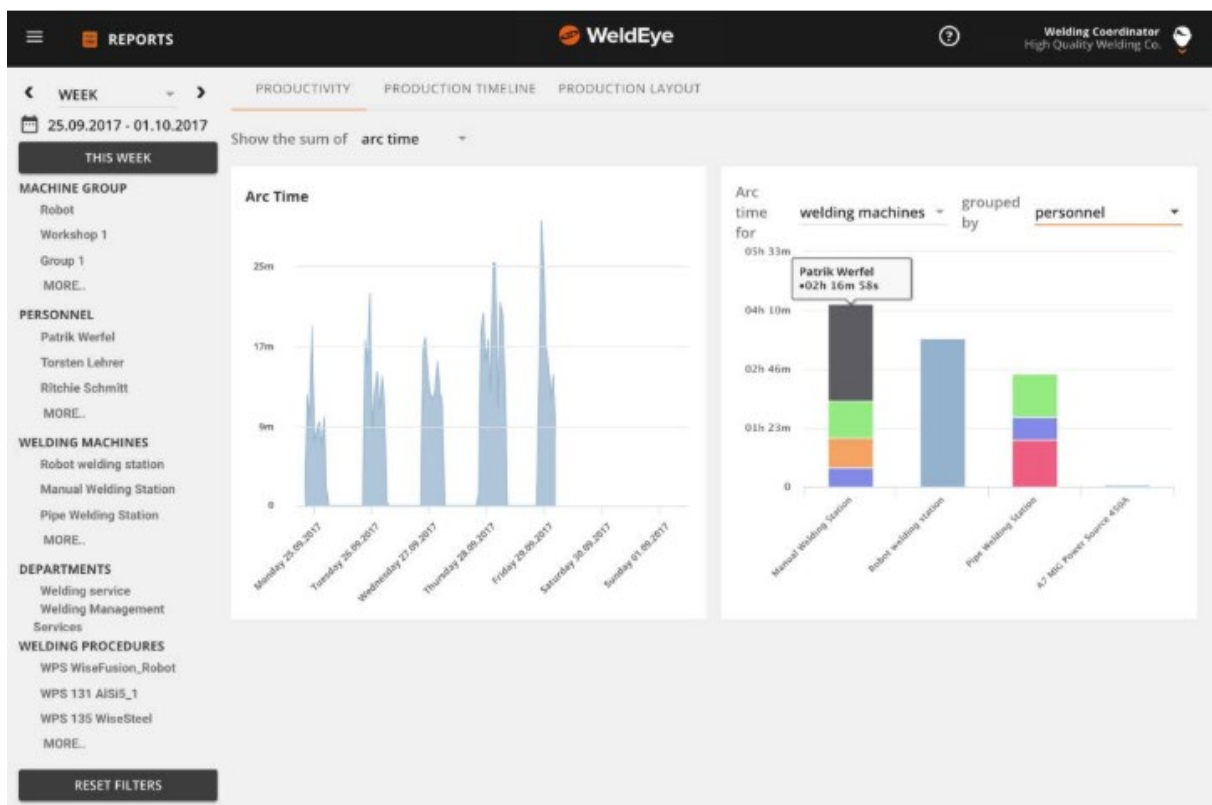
REPORTS

WeldEye

Welding Coordinator
High Quality Welding Co.

WEEK

25.09.2017 - 01.10.2017

THIS WEEK

MACHINE GROUP
Robot
Workshop 1
Group 1
MORE..

PERSONNEL
Patrik Werfel
Torsten Lehrer
Ritchie Schmitt
MORE..

WELDING MACHINES
Robot welding station
Manual Welding Station
Pipe Welding Station
MORE..

DEPARTMENTS
Welding service
Welding Management Services

WELDING PROCEDURES
WPS WiseFusion_Robot
WPS 131 AlSi5_1
WPS 135 WiseSteel
MORE..

RESET FILTERS

PRODUCTIVITY PRODUCTION TIMELINE PRODUCTION LAYOUT

Show the sum of arc time

Arc Time

25m
17m
9m
0

Monday 25.09.2017
Tuesday 26.09.2017
Wednesday 27.09.2017
Thursday 28.09.2017
Friday 29.09.2017
Saturday 30.09.2017
Sunday 01.09.2017

Arc time for welding machines grouped by personnel

05h 33m
04h 10m
02h 46m
01h 23m
0

Patrik Werfel
•02h 16m 58s

Manual Welding Station
Robot welding station
Pipe Welding Station
A7 MIG Power Source 450A